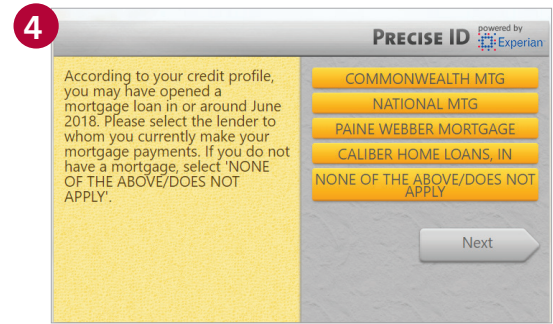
4

PRECISE ID powered by Experian

According to your credit profile, you may have opened a mortgage loan in or around June 2018. Please select the lender to whom you currently make your mortgage payments. If you do not have a mortgage, select 'NONE OF THE ABOVE/DOES NOT APPLY'.

COMMONWEALTH MTG

NATIONAL MTG

PAINE WEBBER MORTGAGE

CALIBER HOME LOANS, IN

NONE OF THE ABOVE/DOES NOT APPLY

Next